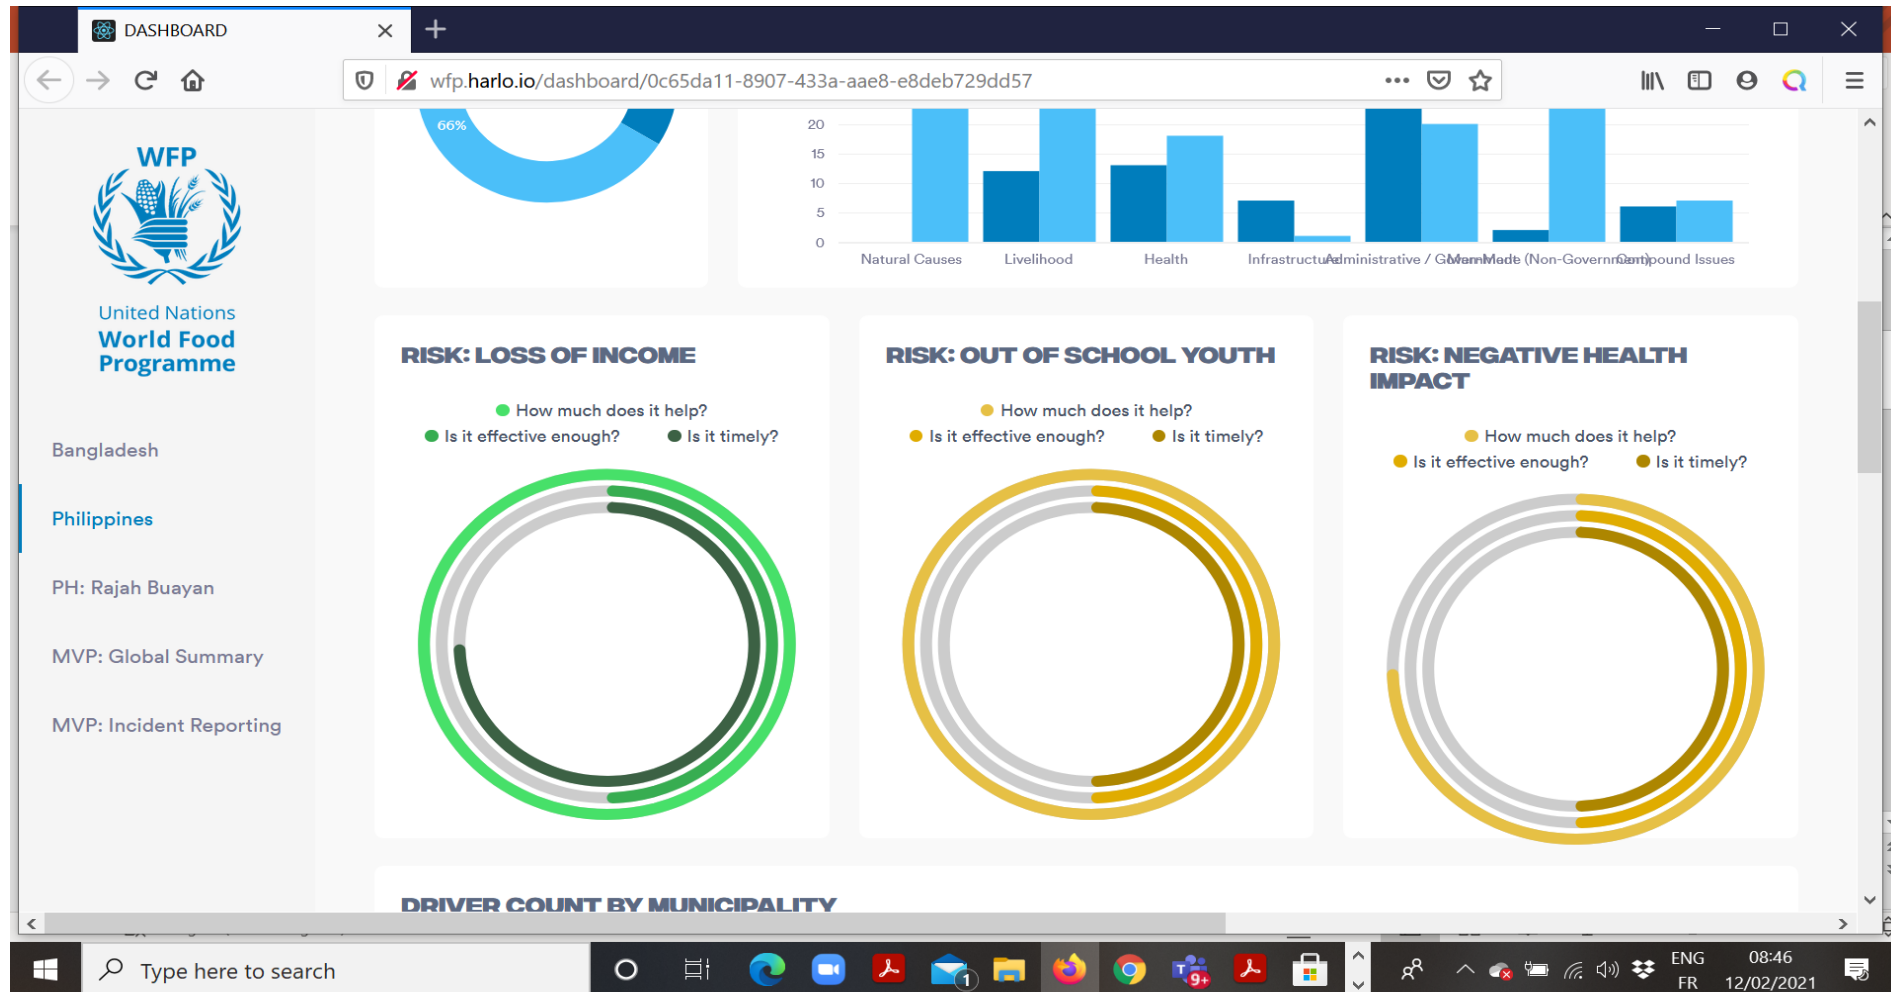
DASHBOARD

wfp.harlo.io/dashboard/0c65da11-8907-433a-aae8-e8deb729dd57

WFP

United Nations
World Food
Programme

Bangladesh

Philippines

PH: Rajah Buayan

MVP: Global Summary

MVP: Incident Reporting

66%

20
15
10
5
0

Natural Causes
Livelihood
Health
Infrastructure
Administrative / Government
Man-Made (Non-Government)
Compound Issues

RISK: LOSS OF INCOME

How much does it help?
Is it effective enough?
Is it timely?

RISK: OUT OF SCHOOL YOUTH

How much does it help?
Is it effective enough?
Is it timely?

RISK: NEGATIVE HEALTH IMPACT

How much does it help?
Is it effective enough?
Is it timely?

DRIVER COUNT BY MUNICIPALITY

Type here to search

ENG
FR
08:46
12/02/2021